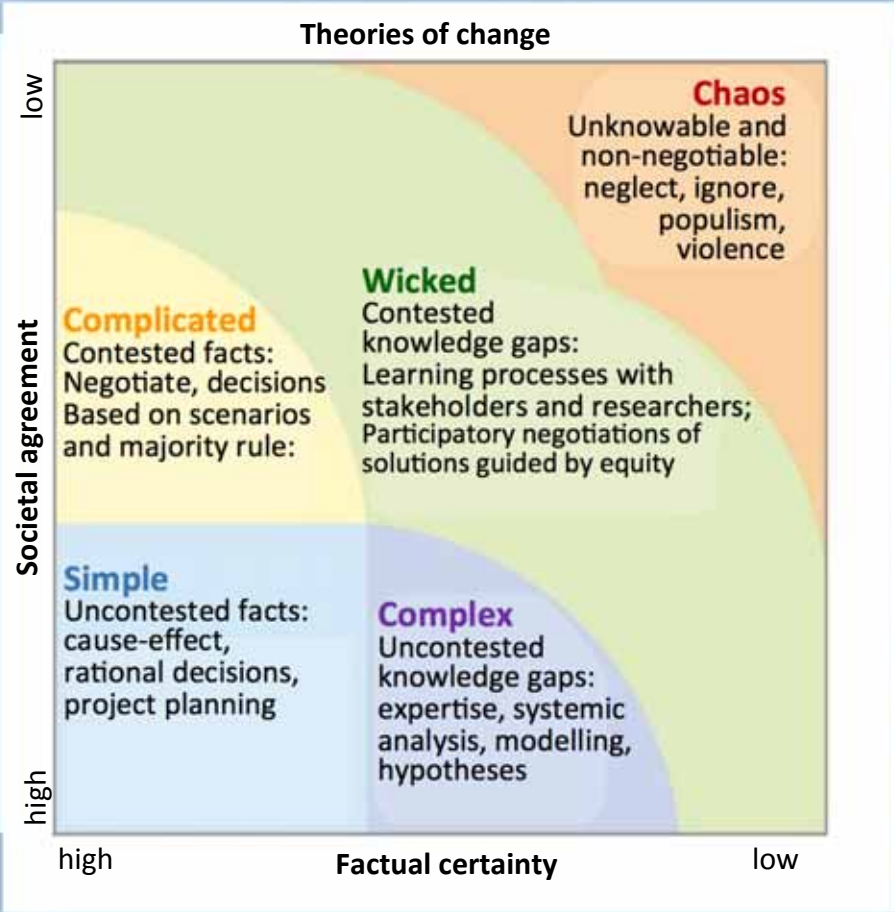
Theories of change

low

Societal agreement

high

Chaos
Unknowable and non-negotiable: neglect, ignore, populism, violence

Complicated
Contested facts: Negotiate, decisions Based on scenarios and majority rule:

Wicked
Contested knowledge gaps: Learning processes with stakeholders and researchers; Participatory negotiations of solutions guided by equity

Simple
Uncontested facts: cause-effect, rational decisions, project planning

Complex
Uncontested knowledge gaps: expertise, systemic analysis, modelling, hypotheses

high

Factual certainty

low